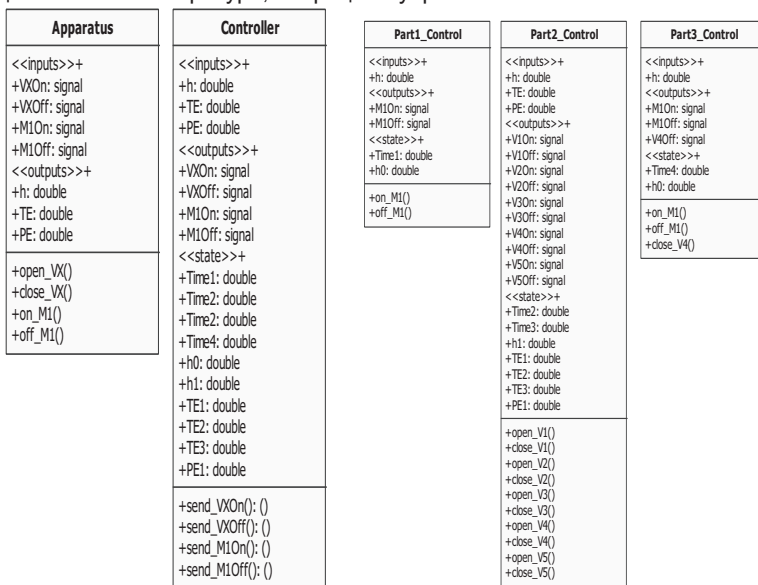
Apparatus

<<inputs>>+
+VXOn: signal
+VXOff: signal
+M1On: signal
+M1Off: signal
<<outputs>>+
+h: double
+TE: double
+PE: double

+open_VX()
+close_VX()
+on_M1()
+off_M1()

Controller

<<inputs>>+
+h: double
+TE: double
+PE: double
<<outputs>>+
+VXOn: signal
+VXOff: signal
+M1On: signal
+M1Off: signal
<<state>>+
+Time1: double
+Time2: double
+Time2: double
+Time4: double
+h0: double
+h1: double
+TE1: double
+TE2: double
+TE3: double
+PE1: double

+send_VXOn(): ()
+send_VXOff(): ()
+send_M1On(): ()
+send_M1Off(): ()

Part1_Control

<<inputs>>+
+h: double
<<outputs>>+
+M1On: signal
+M1Off: signal
<<state>>+
+Time1: double
+h0: double

+on_M1()
+off_M1()

Part2_Control

<<inputs>>+
+h: double
+TE: double
+PE: double
<<outputs>>+
+V1On: signal
+V1Off: signal
+V2On: signal
+V2Off: signal
+V3On: signal
+V3Off: signal
+V4On: signal
+V4Off: signal
+V5On: signal
+V5Off: signal
<<state>>+
+Time2: double
+Time3: double
+h1: double
+TE1: double
+TE2: double
+TE3: double
+PE1: double

+open_V1()
+close_V1()
+open_V2()
+close_V2()
+open_V3()
+close_V3()
+open_V4()
+close_V4()
+open_V5()
+close_V5()

Part3_Control

<<inputs>>+
+h: double
<<outputs>>+
+M1On: signal
+M1Off: signal
+V4Off: signal
<<state>>+
+Time4: double
+h0: double

+on_M1()
+off_M1()
+close_V4()